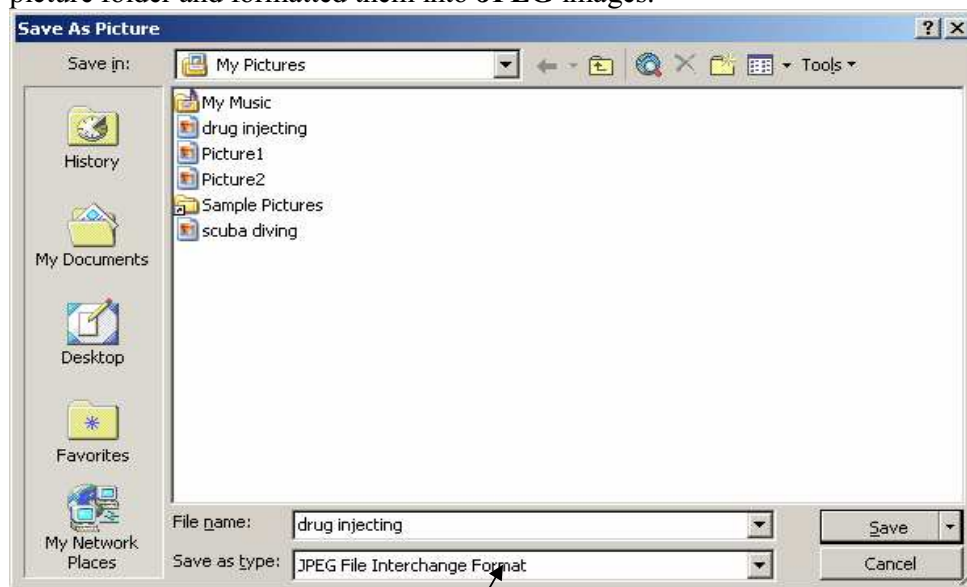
picture folder and formatted them into JPEG images.

Save As Picture

? X

Save in: My Pictures

Tools

My Music
drug injecting
Picture1
Picture2
Sample Pictures
scuba diving

History

My Documents

Desktop

Favorites

My Network Places

File name: drug injecting

Save as type: JPEG File Interchange Format

Save

Cancel